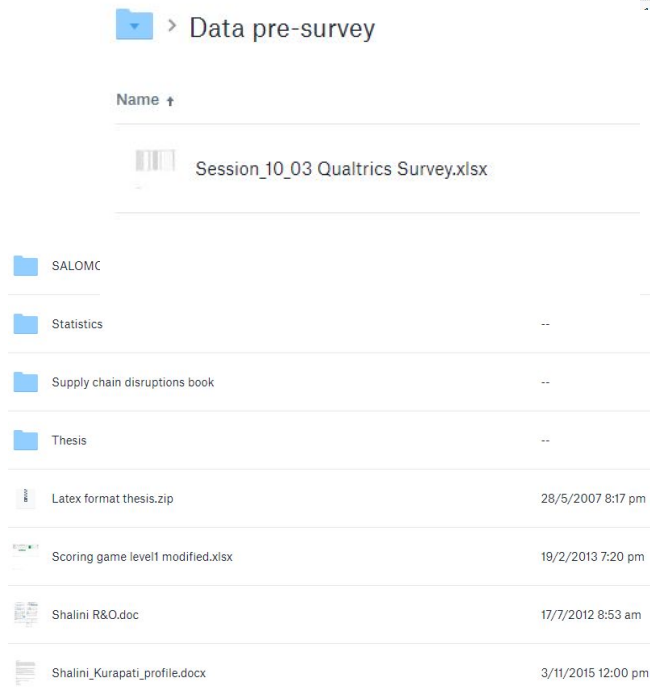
> Data pre-survey

Name ↑

Session_10_03 Qualtrics Survey.xlsx

SALOMC

Statistics --

Supply chain disruptions book --

Thesis --

Latex format thesis.zip 28/5/2007 8:17 pm

Scoring game level1 modified.xlsx 19/2/2013 7:20 pm

Shalini R&O.doc 17/7/2012 8:53 am

Shalini_Kurapati_profile.docx 3/11/2015 12:00 pm